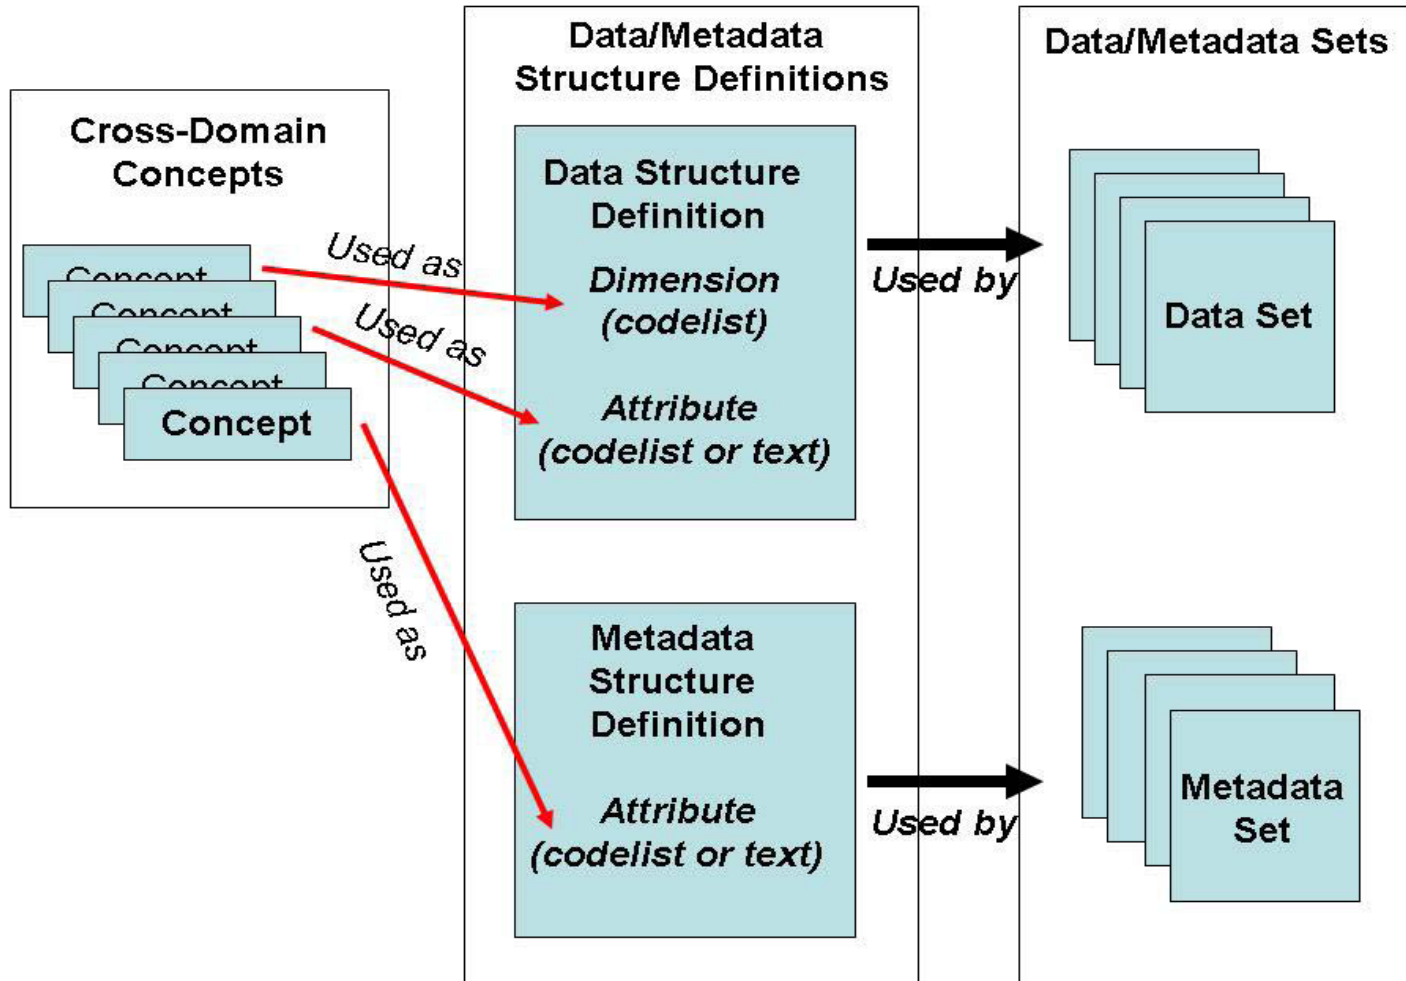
Cross-Domain Concepts

Concept
Concept
Concept
Concept
Concept

Used as
Used as
Used as

Data/Metadata Structure Definitions

Data Structure Definition

Dimension (codelist)

Attribute (codelist or text)

Metadata Structure Definition

Attribute (codelist or text)

Used by
Used by

Data/Metadata Sets

Data Set

Metadata Set